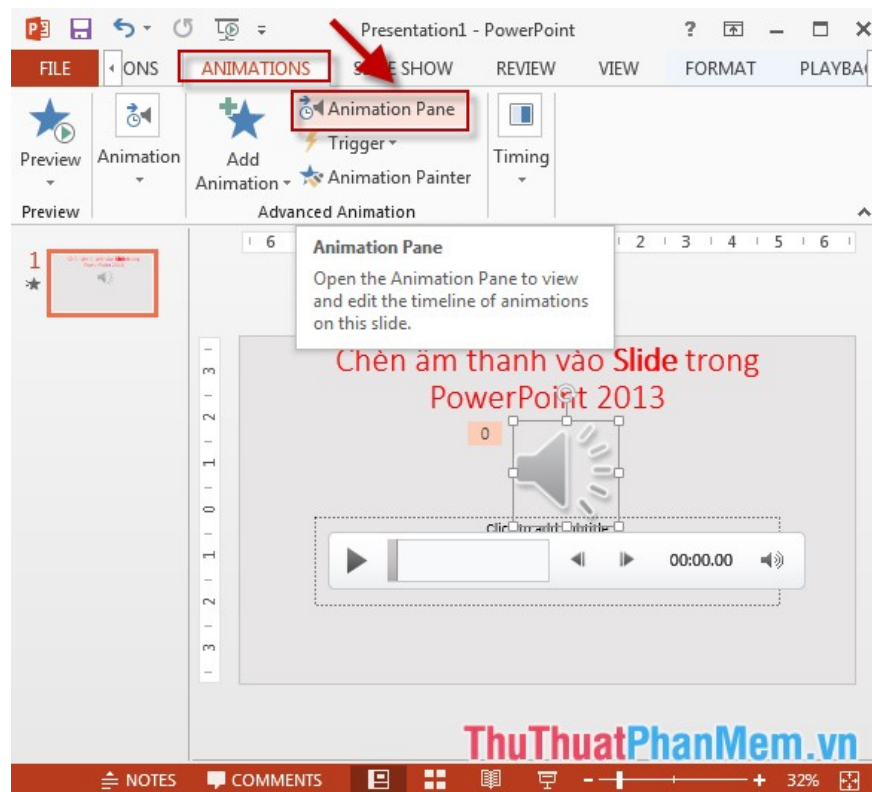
Presentation1 - PowerPoint

FILE ONS ANIMATIONS SLIDE SHOW REVIEW VIEW FORMAT PLAYBA

Preview
Animation
Add Animation
Animation Pane
Trigger
Animation Painter
Timing

Preview
Advanced Animation

Animation Pane
Open the Animation Pane to view and edit the timeline of animations on this slide.

1

Chèn âm thanh vào **Slide** trong PowerPoint 2013

0

Click to add subtitle

00:00.00

ThuThuatPhanMem.vn

NOTES COMMENTS 32%